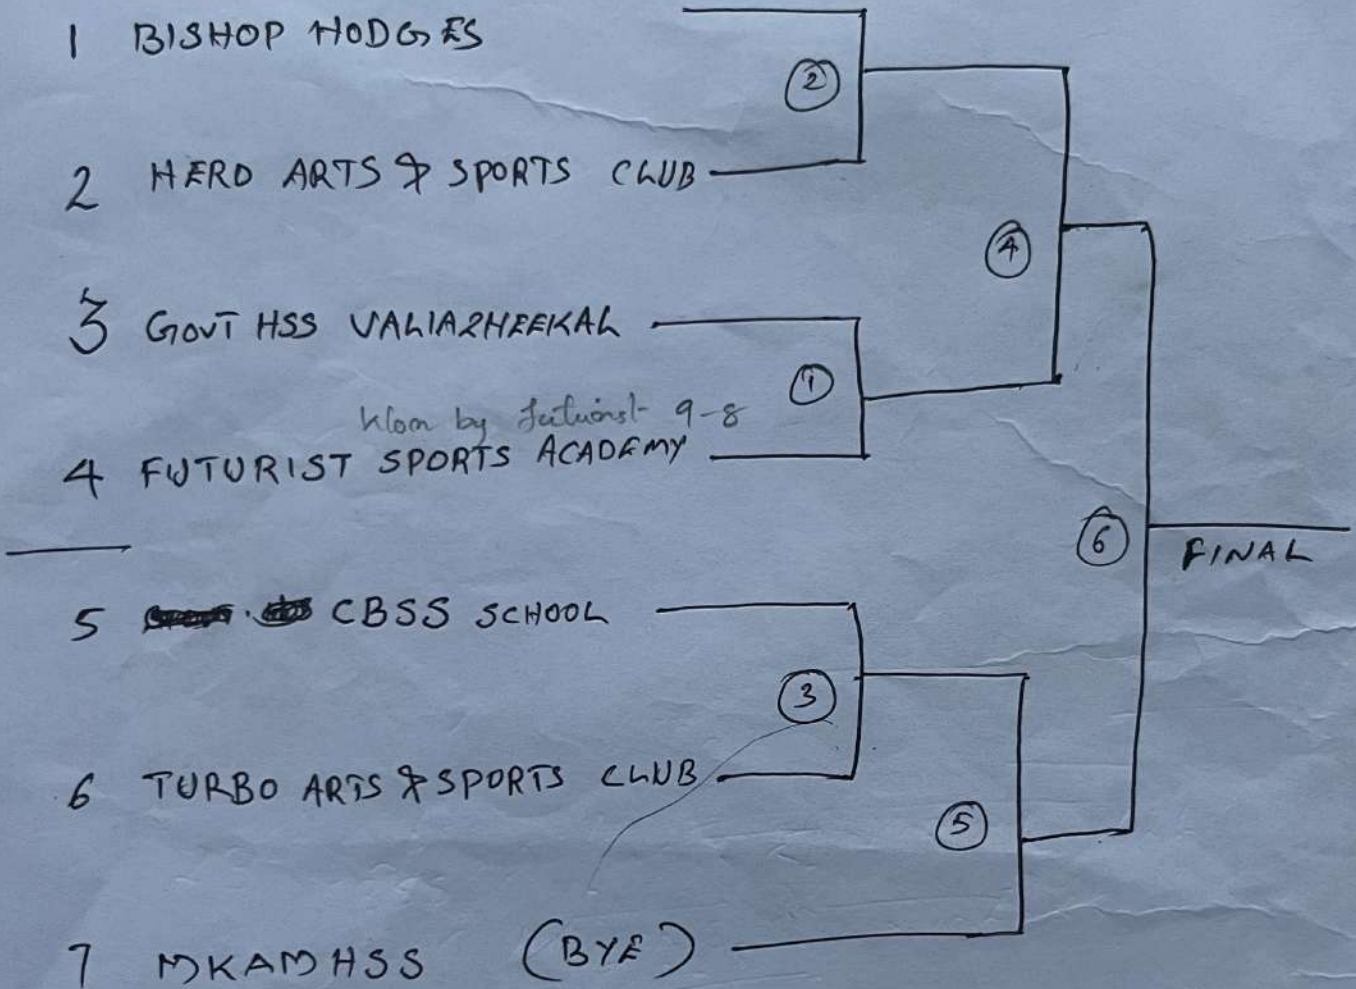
1 BISHOP HODGES

2 HERO ARTS & SPORTS CLUB

3 GOVT HSS VALIAZHEEKAL

Won by Futurist 9-8

4 FUTURIST SPORTS ACADEMY

5 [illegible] CBSS SCHOOL

6 TURBO ARTS & SPORTS CLUB

7 MKAMHSS (BYE)

2

4

1

6

FINAL

3

5